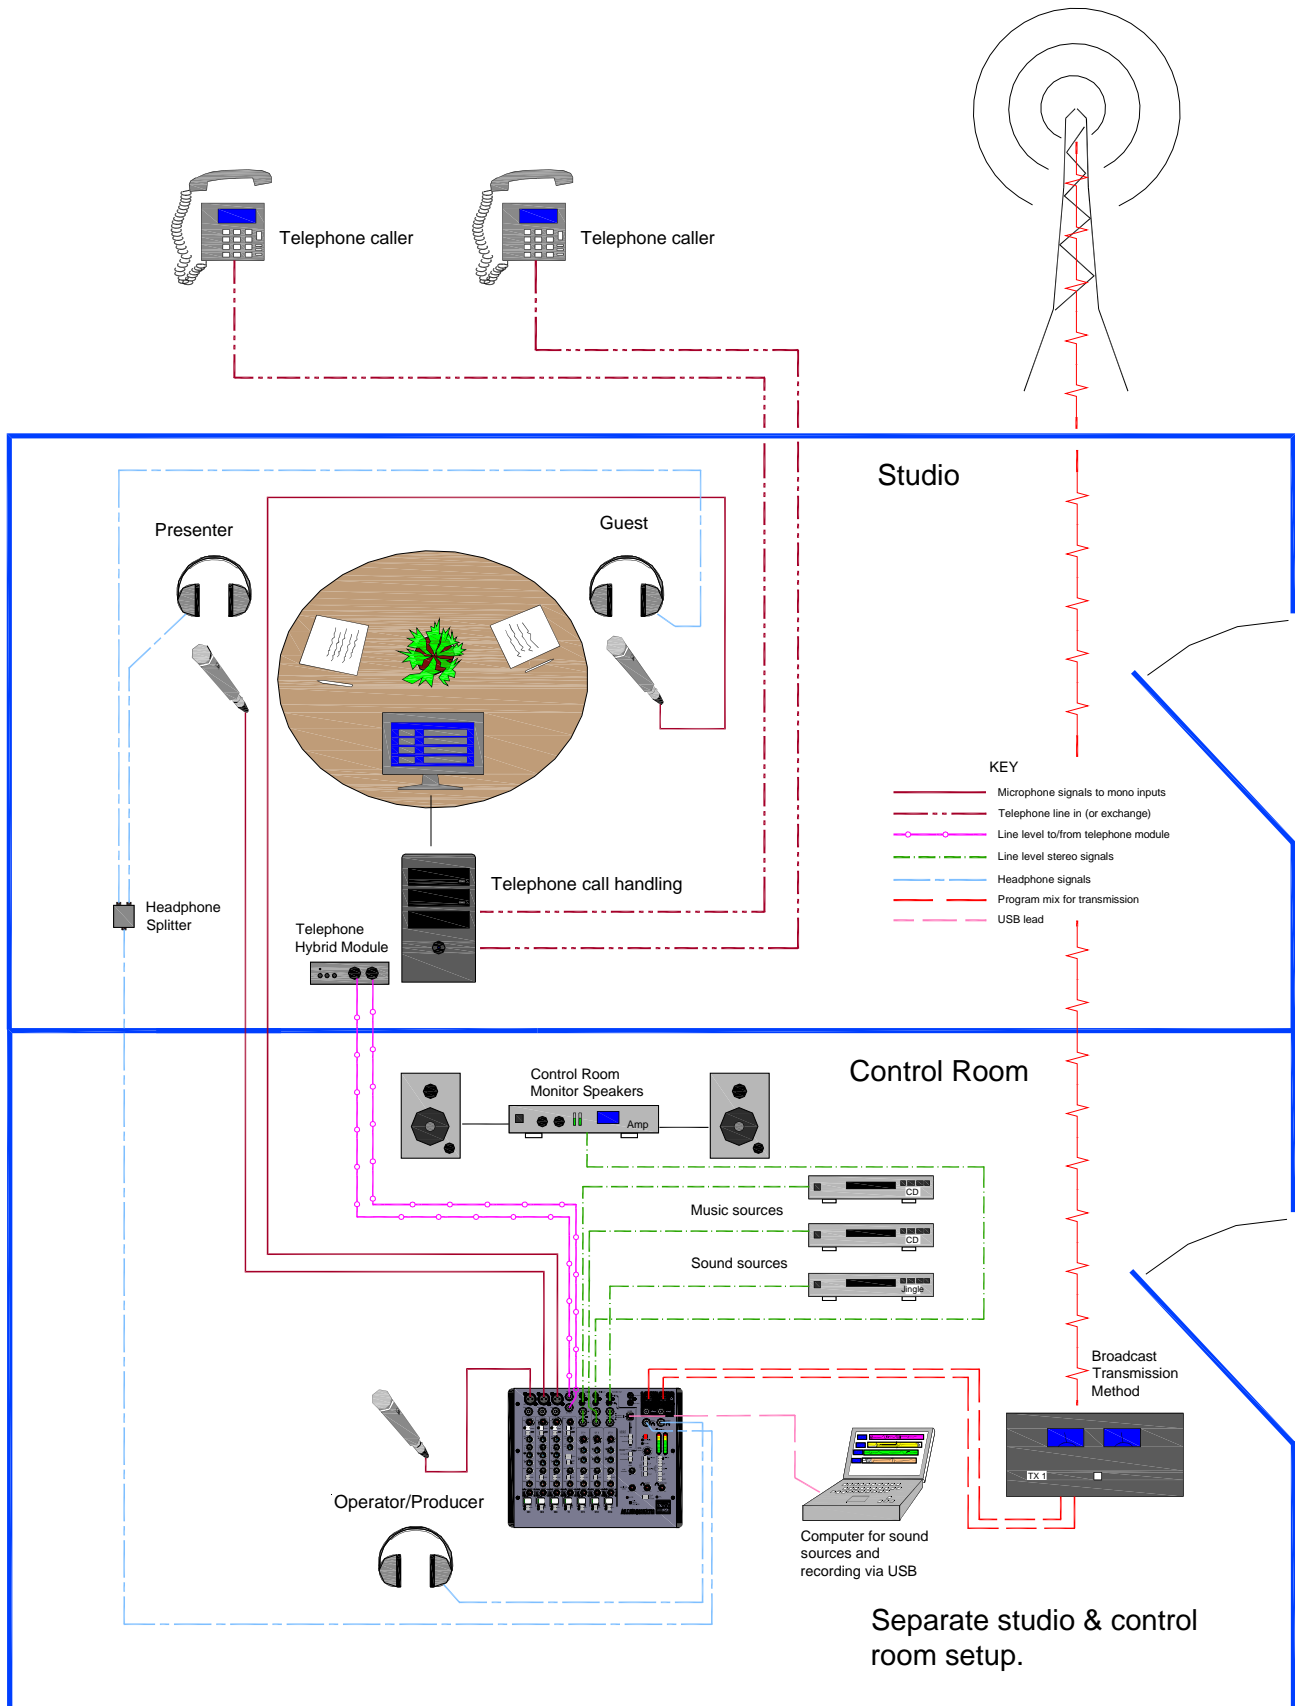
Telephone caller

Telephone caller

Studio

Presenter

Guest

KEY

Microphone signals to mono inputs
Telephone line in (or exchange)
Line level to/from telephone module
Line level stereo signals
Headphone signals
Program mix for transmission
USB lead

Telephone call handling

Headphone Splitter

Telephone Hybrid Module

Control Room

Control Room Monitor Speakers

Amp

CD

Music sources

CD

Sound sources

Jingle

Broadcast Transmission Method

TX 1

Operator/Producer

Computer for sound sources and recording via USB

Separate studio & control room setup.